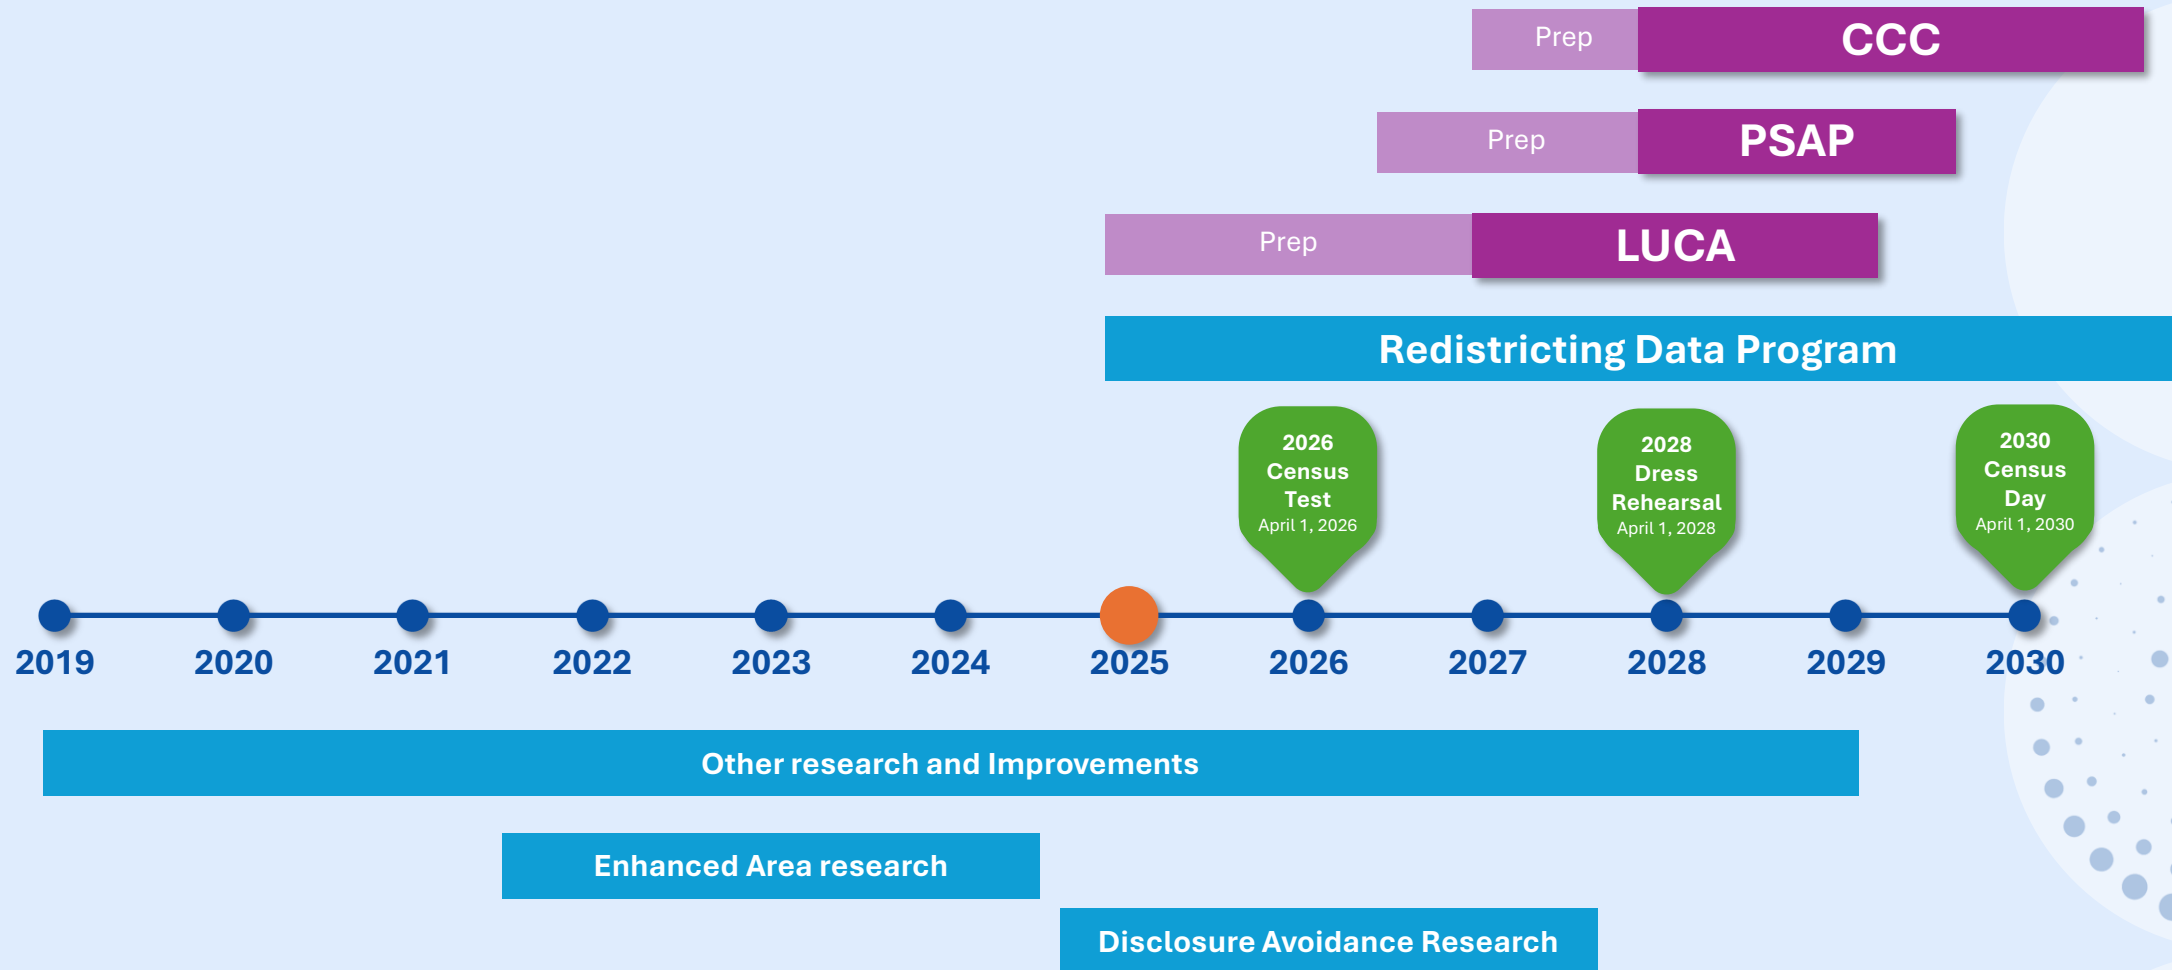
Prep CCC

Prep PSAP

Prep LUCA

Redistricting Data Program

2026 Census Test April 1, 2026

2028 Dress Rehearsal April 1, 2028

2030 Census Day April 1, 2030

2019 2020 2021 2022 2023 2024 2025 2026 2027 2028 2029 2030

Other research and Improvements

Enhanced Area research

Disclosure Avoidance Research